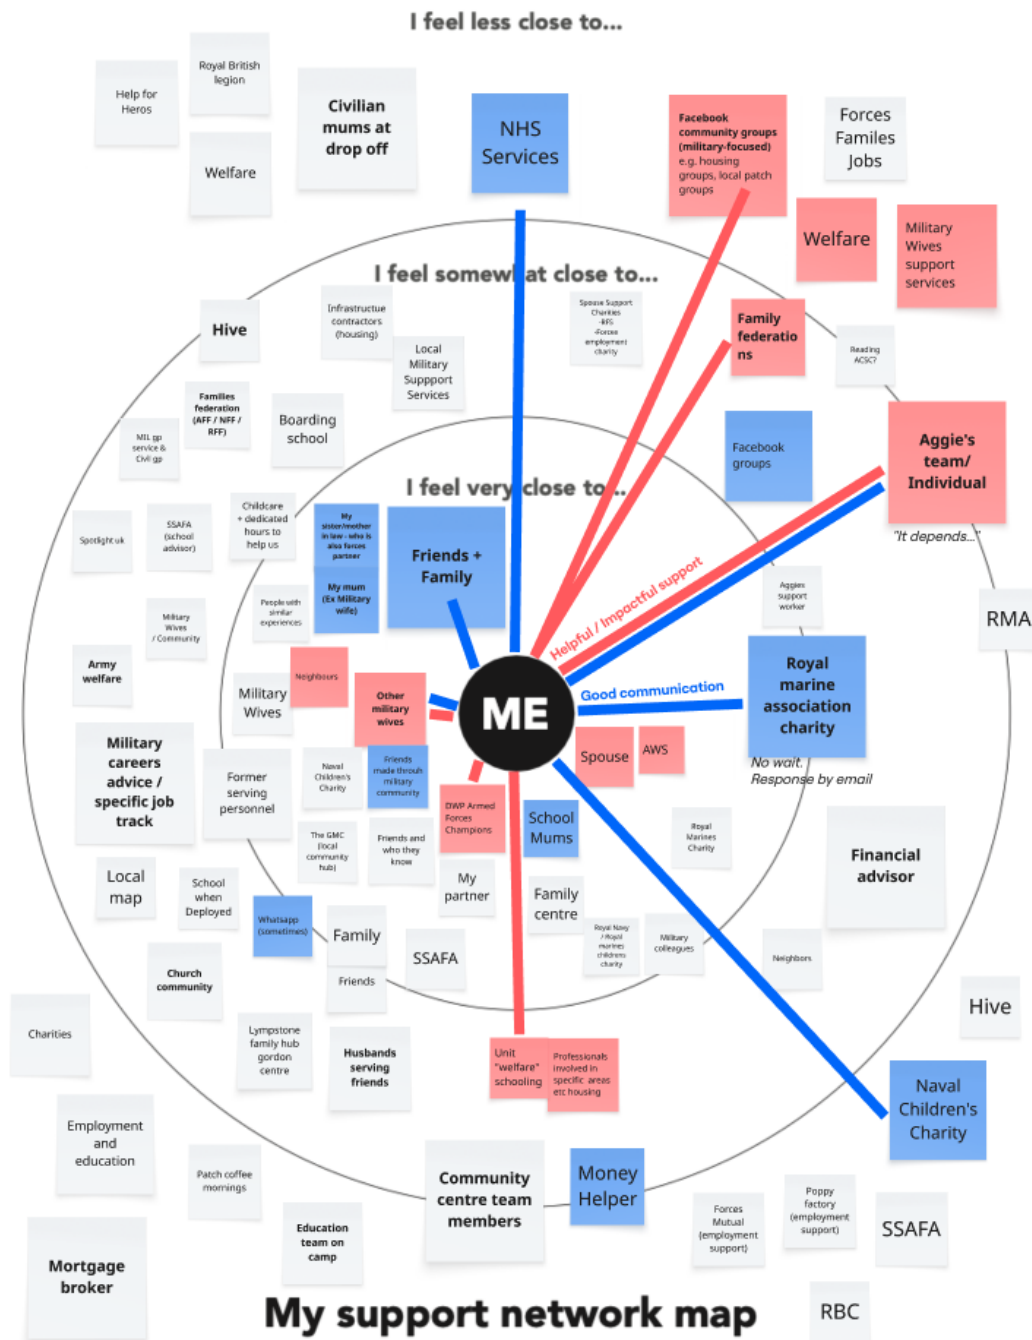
I feel less close to...

Help for Heros

Royal British legion

Welfare

Civilian mums at drop off

NHS Services

Facebook community groups (military-focused) e.g. housing groups, local patch groups

Forces Familes Jobs

Welfare

Military Wives support services

I feel somewhat close to...

Hive

Infrastructure contractors (housing)

Local Military Suppport Services

Spouse Support Charities -RFS -Forces employment charity

Family federations

Reading ACSC?

Families federation (AFF / NFF / RFF)

MIL gp service & Civi gp

Boarding school

Facebook groups

Aggie's team/ Individual

"It depends..."

I feel very close to...

Spotlight uk

SSAFA (school advisor)

Childcare + dedicated hours to help us

My sister/mother in law - who is also forces partner

My mum (Ex Military wife)

Friends + Family

Helpful / Impactful support

Aggies support worker

RMA

People with similar experiences

Military Wives / Community

Army welfare

Neighbours

Military Wives

Other military wives

ME

Good communication

Royal marine association charity

No wait. Response by email

Military careers advice / specific job track

Former serving personnel

Naval Childrens Charity

Friends made through military community

Spouse

AWS

DWP Armed Forces Champions

School Mums

Royal Marines Charity

Financial advisor

Local map

School when Deployed

The GMC (local community hub)

Friends and who they know

My partner

Family centre

Royal Navy / Royal marines childrens charity

Military colleagues

Neighbors

Whatsapp (sometimes)

Family

SSAFA

Friends

Church community

Hive

Charities

Lympstone family hub gordon centre

Husbands serving friends

Unit "welfare" schooling

Professionals involved in specific areas etc housing

Naval Children's Charity

Employment and education

Patch coffee mornings

Community centre team members

Money Helper

Forces Mutual (employment support)

Poppy factory (employment support)

SSAFA

Education team on camp

Mortgage broker

My support network map

RBC